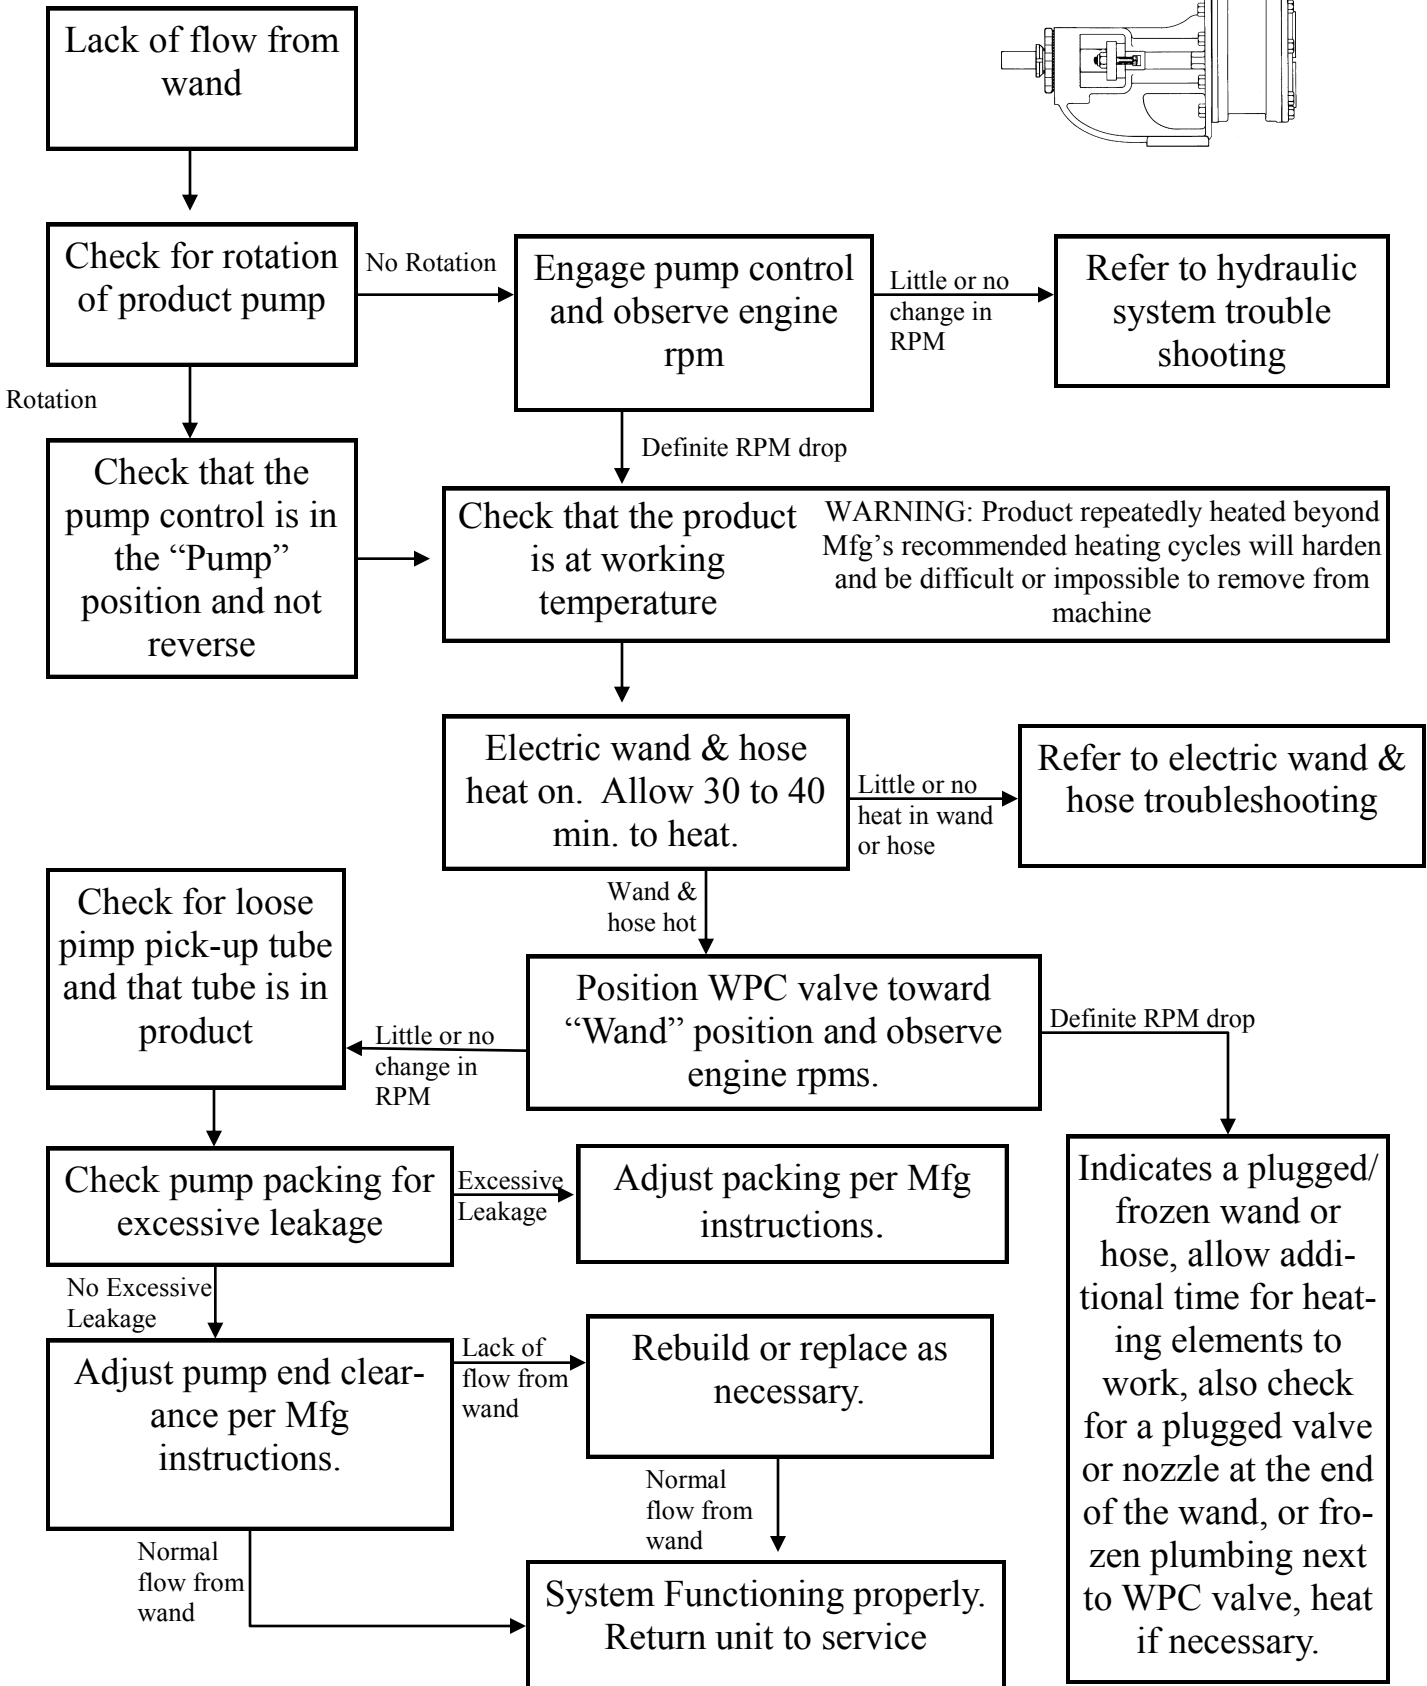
Lack of flow from wand

Check for rotation of product pump

No Rotation

Engage pump control and observe engine rpm

Little or no change in RPM

Refer to hydraulic system trouble shooting

Rotation

Check that the pump control is in the "Pump" position and not reverse

Definite RPM drop

Check that the product is at working temperature

WARNING: Product repeatedly heated beyond Mfg's recommended heating cycles will harden and be difficult or impossible to remove from machine

Electric wand & hose heat on. Allow 30 to 40 min. to heat.

Little or no heat in wand or hose

Refer to electric wand & hose troubleshooting

Wand & hose hot

Check for loose pimp pick-up tube and that tube is in product

Little or no change in RPM

Position WPC valve toward "Wand" position and observe engine rpms.

Definite RPM drop

Indicates a plugged/ frozen wand or hose, allow additional time for heating elements to work, also check for a plugged valve or nozzle at the end of the wand, or frozen plumbing next to WPC valve, heat if necessary.

Check pump packing for excessive leakage

Excessive Leakage

Adjust packing per Mfg instructions.

No Excessive Leakage

Adjust pump end clearance per Mfg instructions.

Lack of flow from wand

Rebuild or replace as necessary.

Normal flow from wand

Normal flow from wand

System Functioning properly. Return unit to service